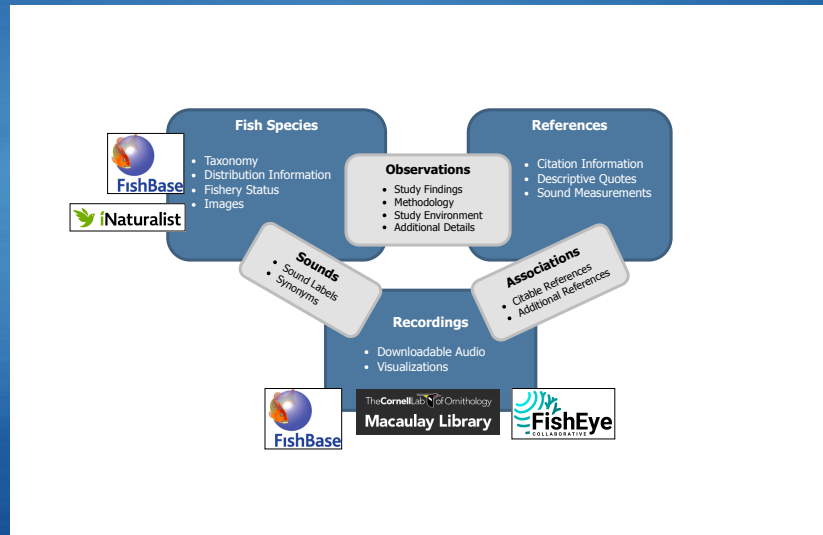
FishBase

iNaturalist

Fish Species

- Taxonomy
- Distribution Information
- Fishery Status
- Images

Observations

- Study Findings
- Methodology
- Study Environment
- Additional Details

References

- Citation Information
- Descriptive Quotes
- Sound Measurements

Sounds

- Sound Labels
- Synonyms

Associations

- Citable References
- Additional References

Recordings

- Downloadable Audio
- Visualizations

FishBase

The Cornell Lab of Ornithology
Macaulay Library

FishEye
COLLABORATIVE